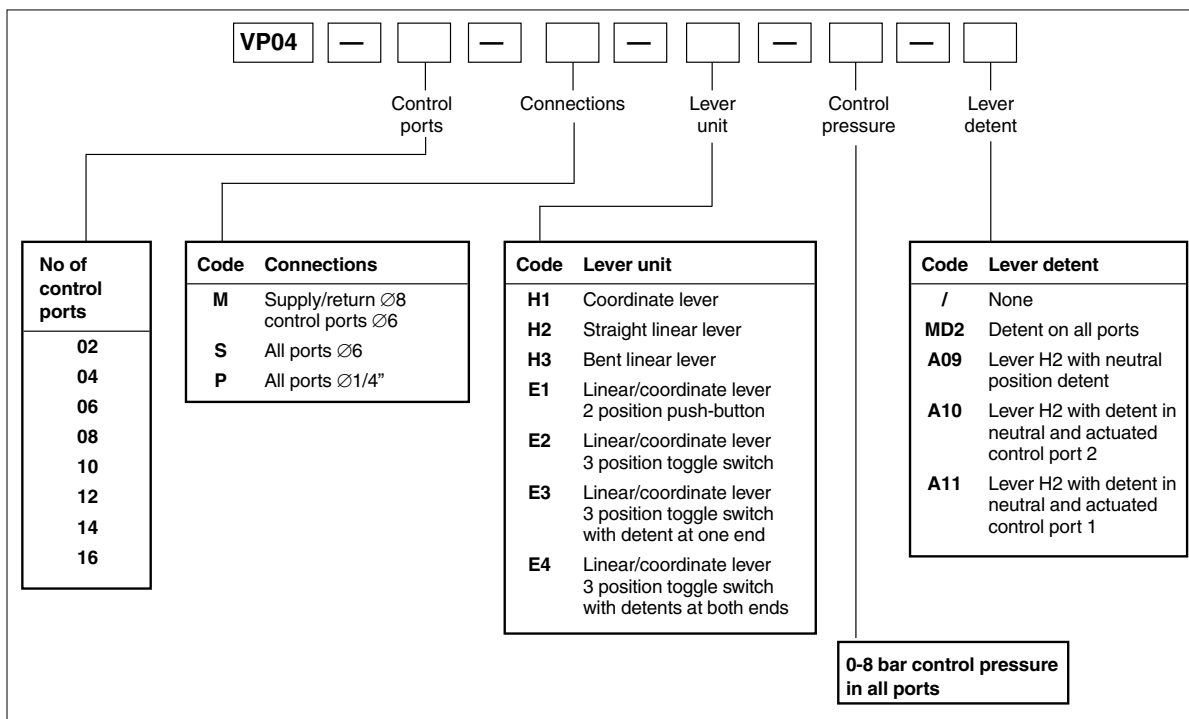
VP04 — — — — —

Control ports

Connections

Lever unit

Control pressure

Lever detent

| No of control ports |
|---|
| 02 |
| 04 |
| 06 |
| 08 |
| 10 |
| 12 |
| 14 |
| 16 |

| Code | Connections |
|---|---|
| M | Supply/return ∅8 control ports ∅6 |
| S | All ports ∅6 |
| P | All ports ∅1/4" |

| Code | Lever unit |
|---|---|
| H1 | Coordinate lever |
| H2 | Straight linear lever |
| H3 | Bent linear lever |
| E1 | Linear/coordinate lever 2 position push-button |
| E2 | Linear/coordinate lever 3 position toggle switch |
| E3 | Linear/coordinate lever 3 position toggle switch with detent at one end |
| E4 | Linear/coordinate lever 3 position toggle switch with detents at both ends |

| Code | Lever detent |
|---|---|
| / | None |
| MD2 | Detent on all ports |
| A09 | Lever H2 with neutral position detent |
| A10 | Lever H2 with detent in neutral and actuated control port 2 |
| A11 | Lever H2 with detent in neutral and actuated control port 1 |

0-8 bar control pressure in all ports